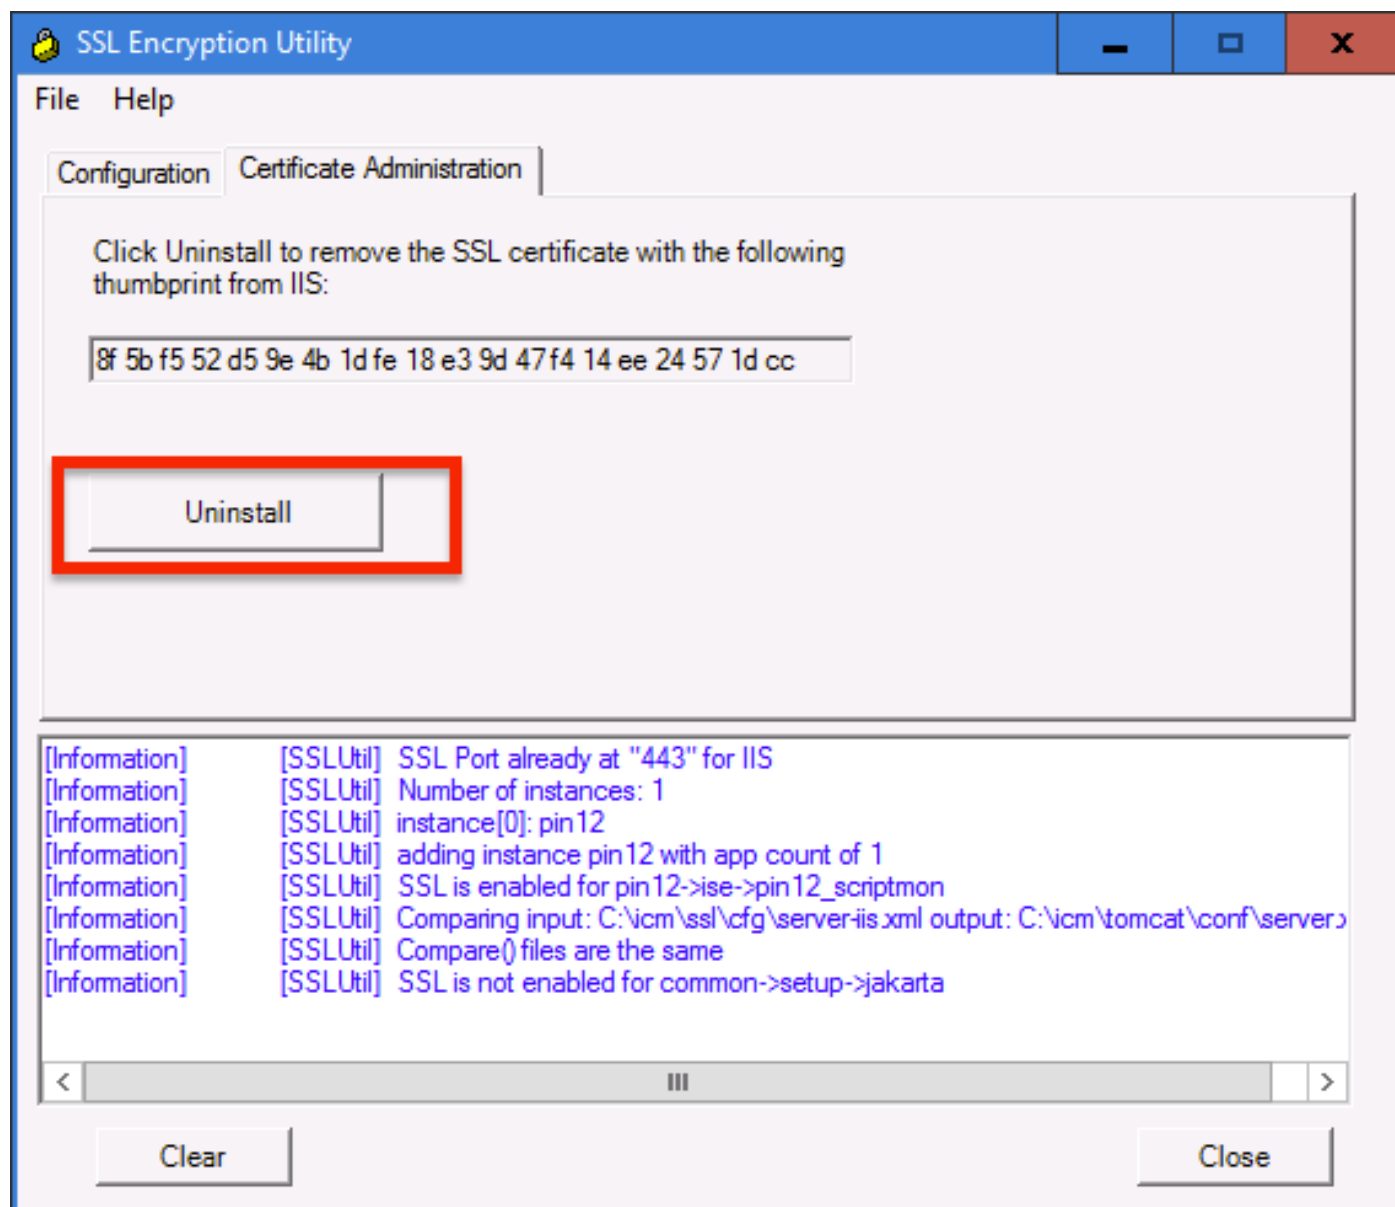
SSL Encryption Utility

File Help

Configuration Certificate Administration

Click Uninstall to remove the SSL certificate with the following thumbprint from IIS:

8f 5b f5 52 d5 9e 4b 1d fe 18 e3 9d 47 f4 14 ee 24 57 1d cc

Uninstall

[Information] [SSLUtil] SSL Port already at "443" for IIS
[Information] [SSLUtil] Number of instances: 1
[Information] [SSLUtil] instance[0]: pin12
[Information] [SSLUtil] adding instance pin12 with app count of 1
[Information] [SSLUtil] SSL is enabled for pin12->ise->pin12_scriptmon
[Information] [SSLUtil] Comparing input: C:\icm\ssl\cfg\server-iis.xml output: C:\icm\tomcat\conf\server.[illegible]
[Information] [SSLUtil] Compare() files are the same
[Information] [SSLUtil] SSL is not enabled for common->setup->jakarta

Clear

Close